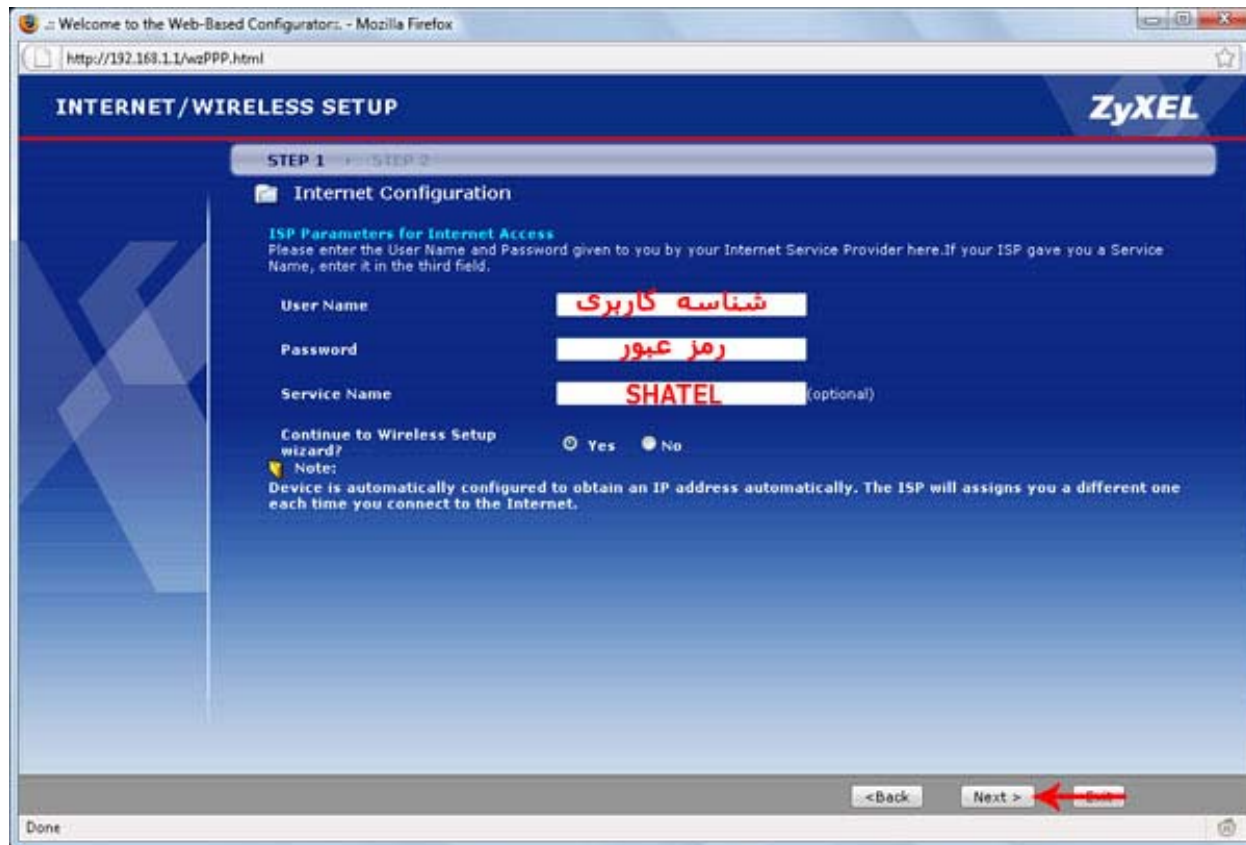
.:: Welcome to the Web-Based Configurator::. - Mozilla Firefox

http://192.168.1.1/wzPPP.html

INTERNET/WIRELESS SETUP

ZyXEL

STEP 1 STEP 2

Internet Configuration

ISP Parameters for Internet Access
Please enter the User Name and Password given to you by your Internet Service Provider here.If your ISP gave you a Service Name, enter it in the third field.

User Name شناسه کاربری

Password رمز عبور

Service Name SHATEL (optional)

Continue to Wireless Setup wizard? Yes No

Note:
Device is automatically configured to obtain an IP address automatically. The ISP will assigns you a different one each time you connect to the Internet.

<Back Next > Exit

Done